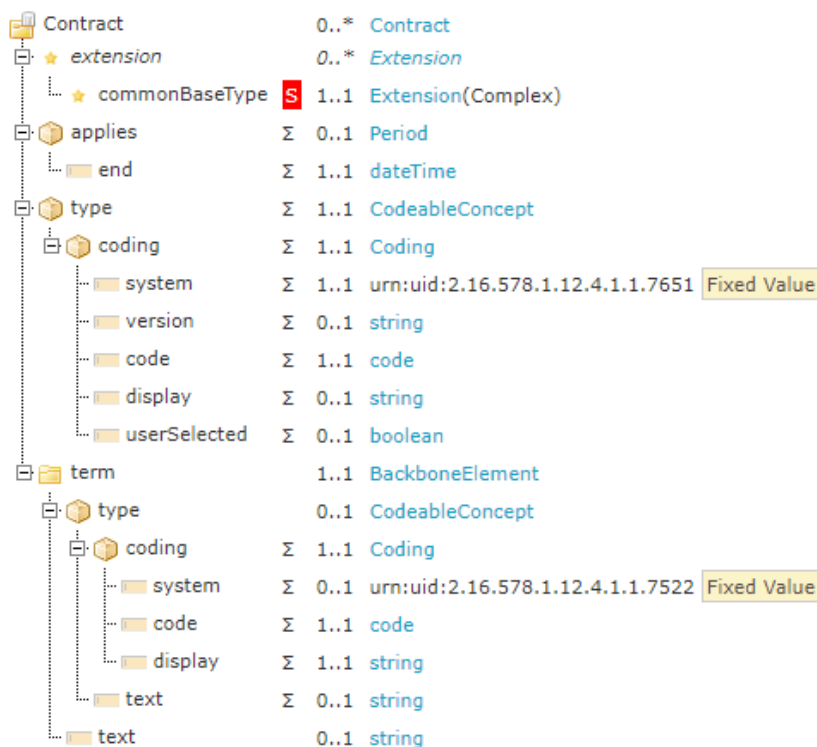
| | | | |
|---|---|---|---|
| Contract | | 0..* | Contract |
| extension | | 0..* | Extension |
| commonBaseType | S | 1..1 | Extension(Complex) |
| applies | Σ | 0..1 | Period |
| end | Σ | 1..1 | dateTime |
| type | Σ | 1..1 | CodeableConcept |
| coding | Σ | 1..1 | Coding |
| system | Σ | 1..1 | urn:uid:2.16.578.1.12.4.1.1.7651 Fixed Value |
| version | Σ | 0..1 | string |
| code | Σ | 1..1 | code |
| display | Σ | 0..1 | string |
| userSelected | Σ | 0..1 | boolean |
| term | | 1..1 | BackboneElement |
| type | | 0..1 | CodeableConcept |
| coding | Σ | 1..1 | Coding |
| system | Σ | 0..1 | urn:uid:2.16.578.1.12.4.1.1.7522 Fixed Value |
| code | Σ | 1..1 | code |
| display | Σ | 1..1 | string |
| text | Σ | 0..1 | string |
| text | | 0..1 | string |